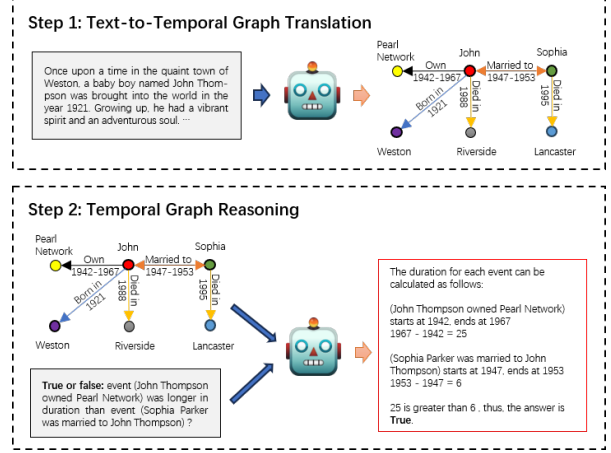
Step 1: Text-to-Temporal Graph Translation

Once upon a time in the quaint town of Weston, a baby boy named John Thompson was brought into the world in the year 1921. Growing up, he had a vibrant spirit and an adventurous soul. ···

Pearl Network
John
Sophia
Own
1942-1967
Married to
1947-1953
Born in
1921
Died in
1988
Died in
1995
Weston
Riverside
Lancaster

Step 2: Temporal Graph Reasoning

Pearl Network
John
Sophia
Own
1942-1967
Married to
1947-1953
Born in
1921
Died in
1988
Died in
1995
Weston
Riverside
Lancaster

True or false: event (John Thompson owned Pearl Network) was longer in duration than event (Sophia Parker was married to John Thompson) ?

The duration for each event can be calculated as follows:

(John Thompson owned Pearl Network) starts at 1942, ends at 1967
1967 - 1942 = 25

(Sophia Parker was married to John Thompson) starts at 1947, ends at 1953
1953 - 1947 = 6

25 is greater than 6 . thus, the answer is True.